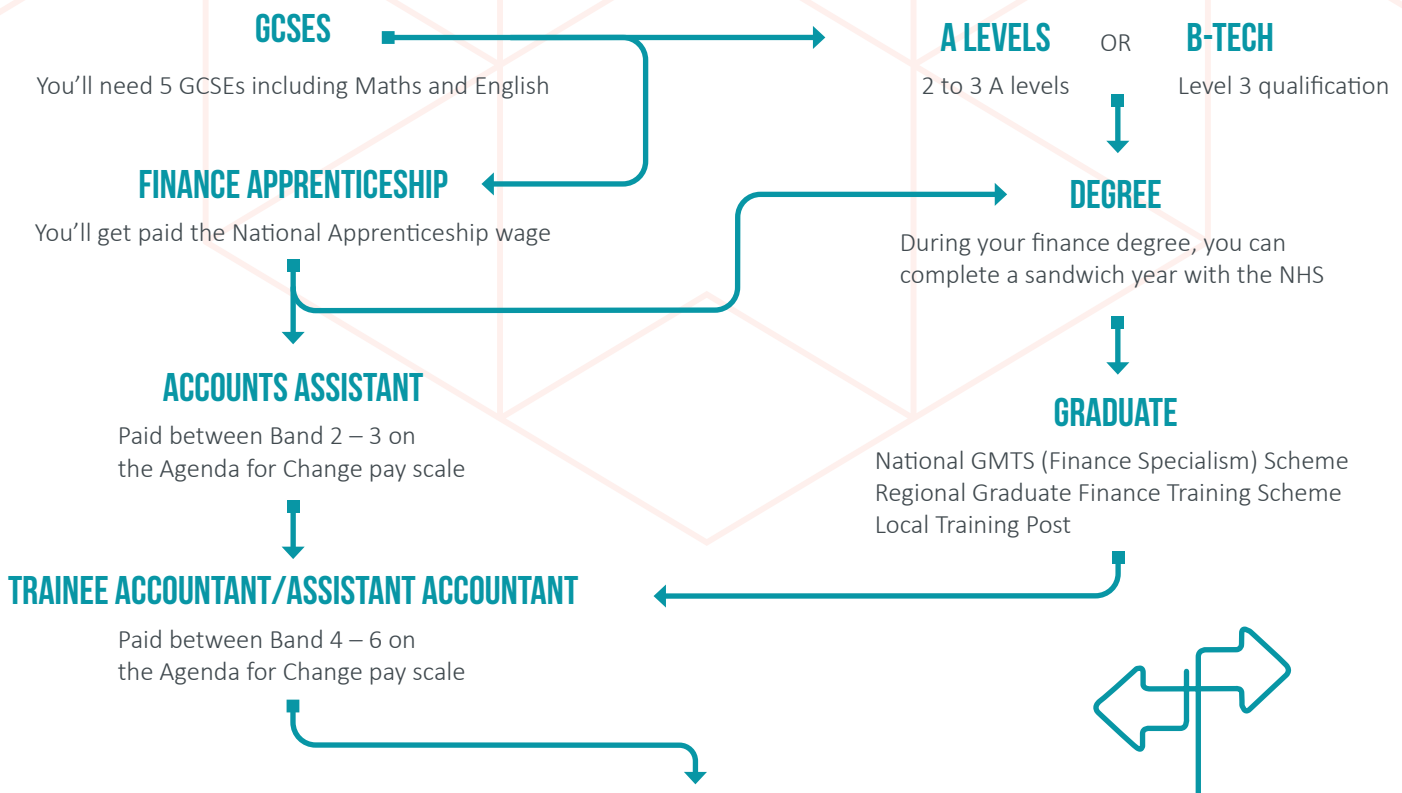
GCSES

You'll need 5 GCSEs including Maths and English

A LEVELS

OR

B-TECH

2 to 3 A levels

Level 3 qualification

FINANCE APPRENTICESHIP

You'll get paid the National Apprenticeship wage

DEGREE

During your finance degree, you can complete a sandwich year with the NHS

ACCOUNTS ASSISTANT

Paid between Band 2 – 3 on the Agenda for Change pay scale

GRADUATE

National GMTS (Finance Specialism) Scheme
Regional Graduate Finance Training Scheme
Local Training Post

TRAINEE ACCOUNTANT/ASSISTANT ACCOUNTANT

Paid between Band 4 – 6 on the Agenda for Change pay scale